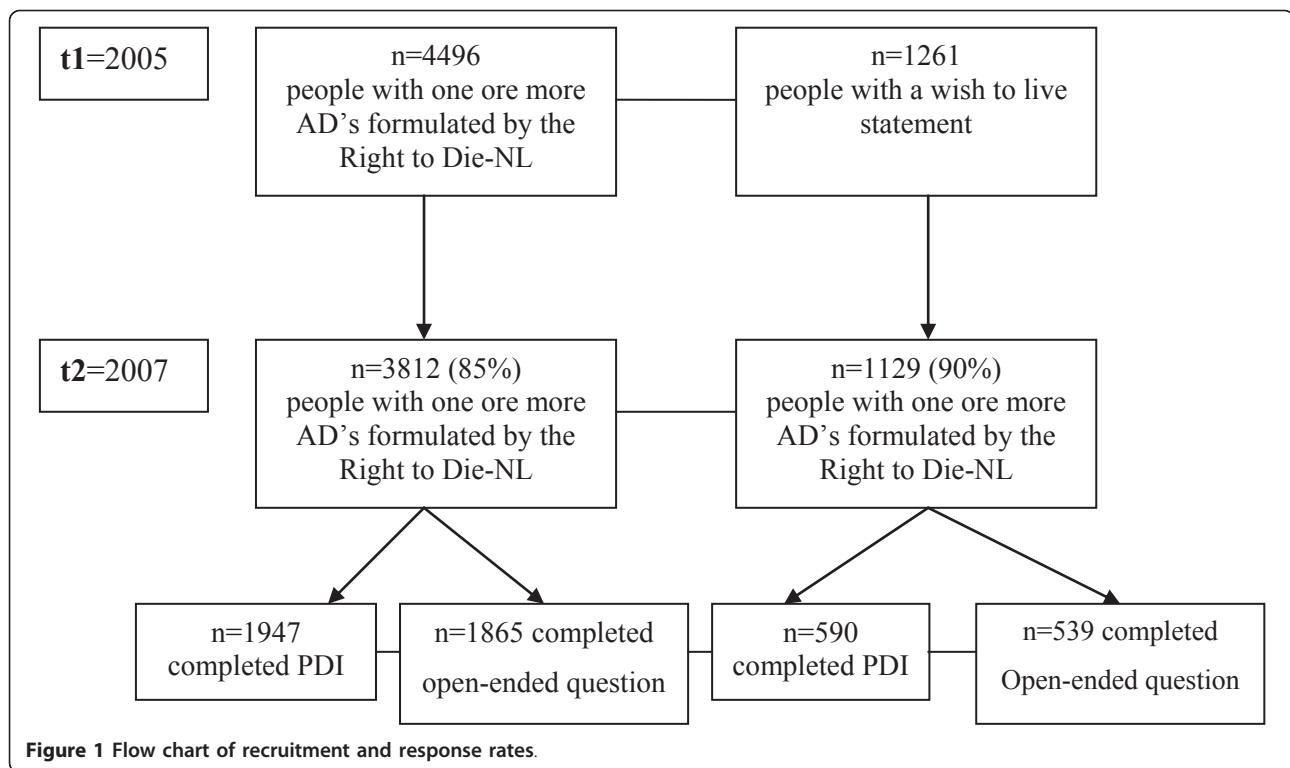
**t1**=2005

n=4496
people with one ore more AD's formulated by the Right to Die-NL

n=1261
people with a wish to live statement

**t2**=2007

n=3812 (85%)
people with one ore more AD's formulated by the Right to Die-NL

n=1129 (90%)
people with one ore more AD's formulated by the Right to Die-NL

n=1947
completed PDI

n=1865 completed
open-ended question

n=590
completed PDI

n=539 completed
Open-ended question

**Figure 1 Flow chart of recruitment and response rates**.